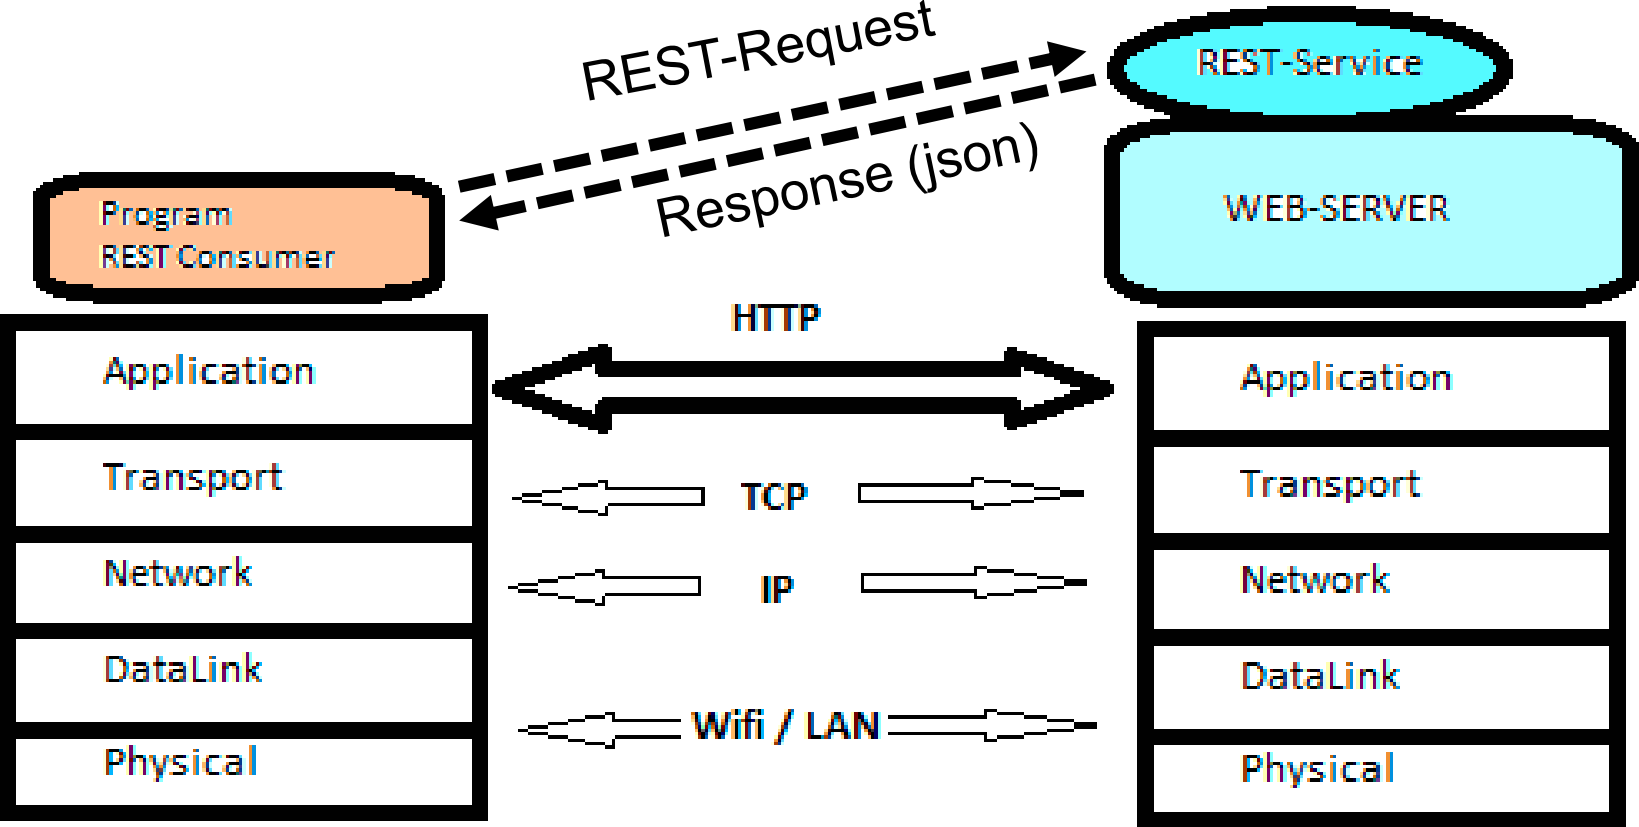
REST-Request

REST-Service

Response (json)

Program
REST Consumer

WEB-SERVER

HTTP

Application
Transport
Network
DataLink
Physical

TCP

IP

Wifi / LAN

Application
Transport
Network
DataLink
Physical